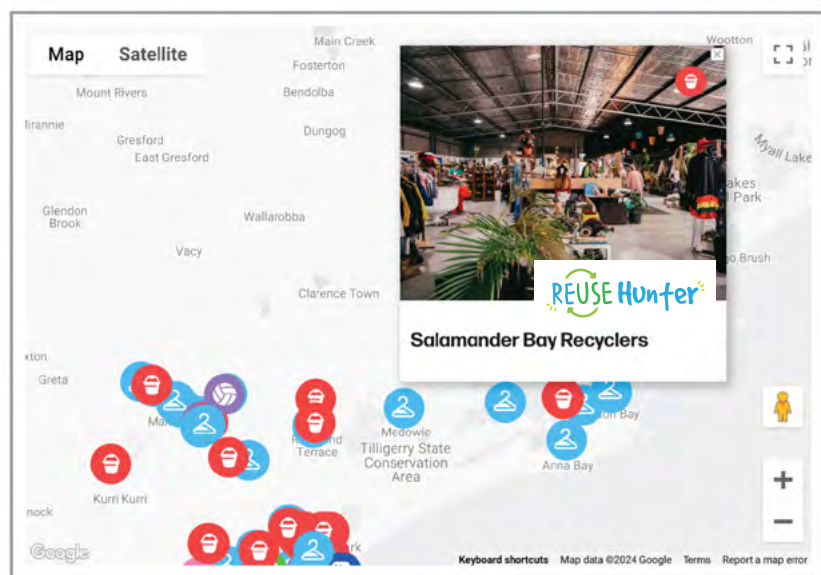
Map Satellite

Main Creek
Wootton
Fosterton
Mount Rivers
Bendolba
irannie
Dungog
Gresford
East Gresford
Myall Lake
akes
Park
Glendon
Brook
Wallarobba
Vacy
o Brush
Clarence Town
REUSE Hunter
Salamander Bay Recyclers
xton
Greta
Ma
Medowie
Tilligerry State Conservation Area
R nd
Terrace
on Bay
Anna Bay
Kurri Kurri
nock
rk
Google
Keyboard shortcuts Map data ©2024 Google Terms Report a map error